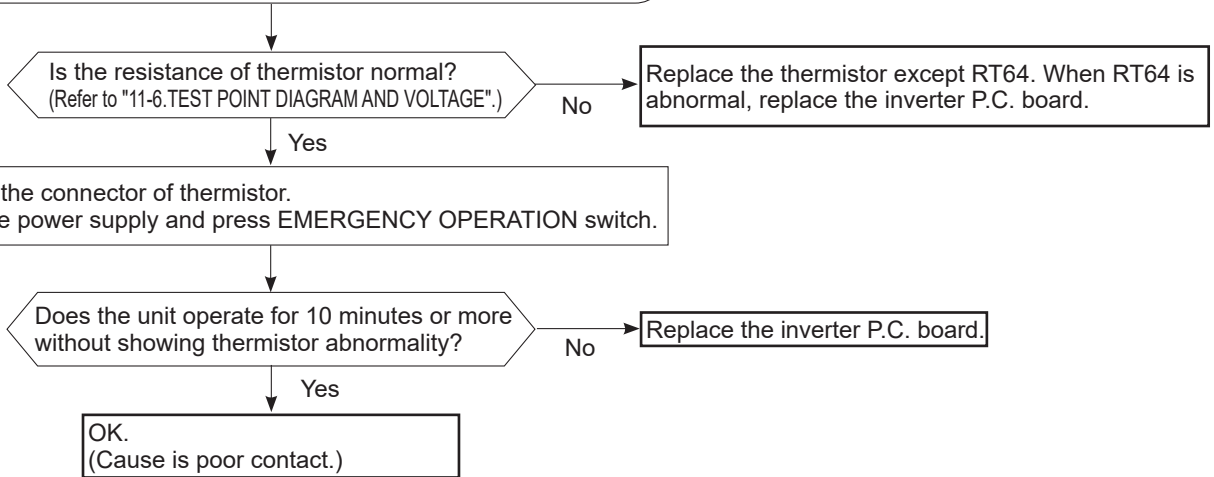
Is the resistance of thermistor normal?
(Refer to "11-6.TEST POINT DIAGRAM AND VOLTAGE".)

No

Replace the thermistor except RT64. When RT64 is abnormal, replace the inverter P.C. board.

Yes

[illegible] the connector of thermistor.
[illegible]e power supply and press EMERGENCY OPERATION switch.

Does the unit operate for 10 minutes or more without showing thermistor abnormality?

No

Replace the inverter P.C. board.

Yes

OK.
(Cause is poor contact.)